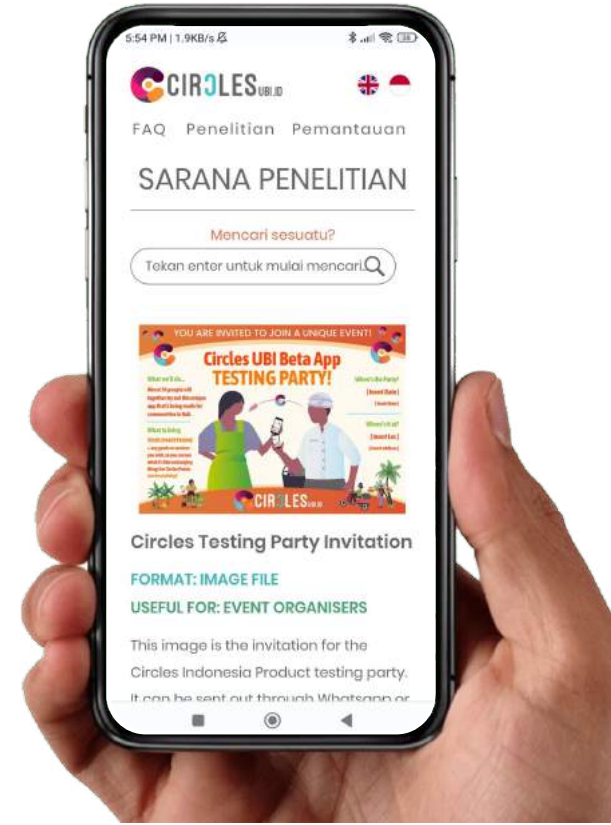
5:54 PM | 1.9KB/s

CIRCLES UBI.ID

FAQ Penelitian Pemantauan

SARANA PENELITIAN

Mencari sesuatu?

Tekan enter untuk mulai mencari.

YOU ARE INVITED TO JOIN A UNIQUE EVENT!

Circles UBI Beta App TESTING PARTY!

What is it... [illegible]

What to bring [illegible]

When's the Party? [Insert Date] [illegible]

Where's it at? [Insert Loc] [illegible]

CIRCLES UBI.ID

Circles Testing Party Invitation

FORMAT: IMAGE FILE

USEFUL FOR: EVENT ORGANISERS

This image is the invitation for the Circles Indonesia Product testing party. It can be sent out through Whatsapp or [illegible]